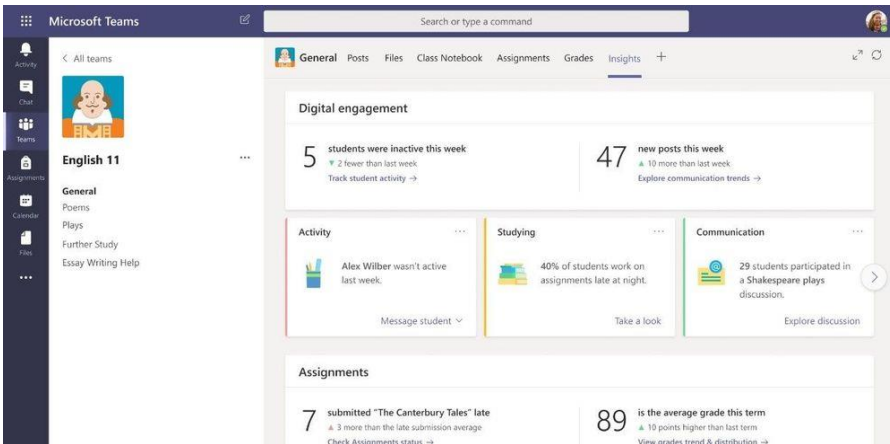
Microsoft Teams

Search or type a command

Activity
Chat
Teams
Assignments
Calendar
Files
...

< All teams

English 11

...

General
Poems
Plays
Further Study
Essay Writing Help

General Posts Files Class Notebook Assignments Grades Insights +

Digital engagement

5 students were inactive this week
▼ 2 fewer than last week
Track student activity →

47 new posts this week
▲ 10 more than last week
Explore communication trends →

Activity ...
Alex Wilber wasn't active last week.
Message student ˅

Studying ...
40% of students work on assignments late at night.
Take a look

Communication ...
29 students participated in a Shakespeare plays discussion.
Explore discussion

Assignments

7 submitted "The Canterbury Tales" late
▲ 3 more than the late submission average
Check Assignments status →

89 is the average grade this term
▲ 10 points higher than last term
View grades trend & distribution →